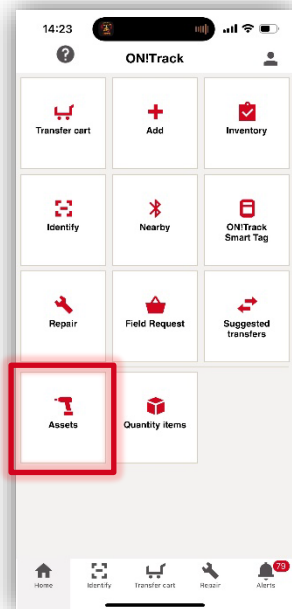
14:23

?

ON!Track

Transfer cart

Add

Inventory

Identify

Nearby

ON!Track Smart Tag

Repair

Field Request

Suggested transfers

Assets

Quantity items

Home

Identify

Transfer cart

Repair

79

Alerts